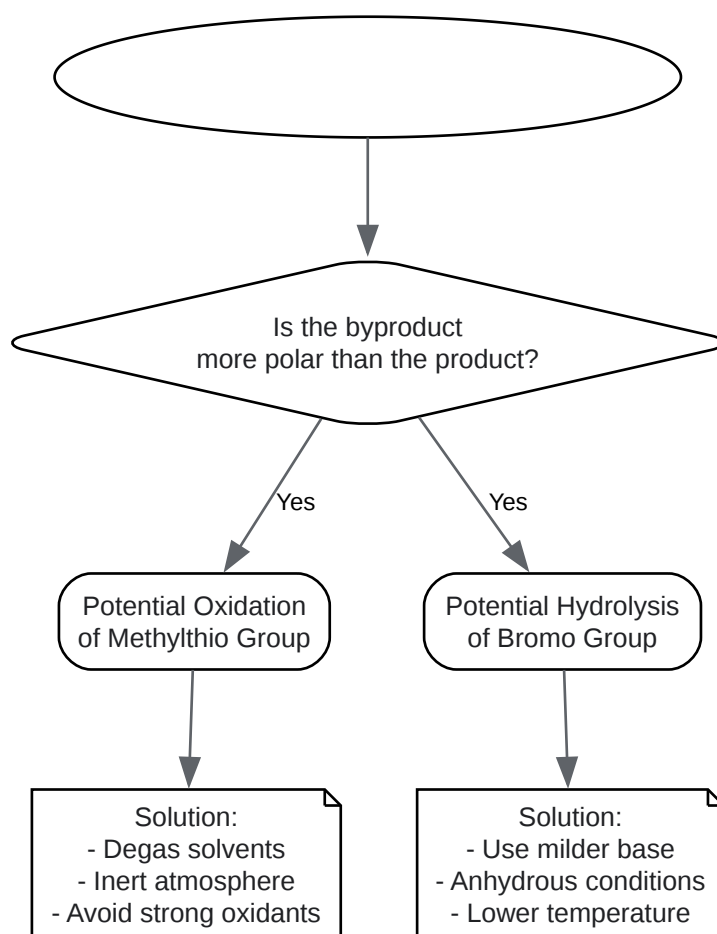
Is the byproduct
more polar than the product?

Yes

Yes

Potential Oxidation
of Methylthio Group

Potential Hydrolysis
of Bromo Group

Solution:
- Degas solvents
- Inert atmosphere
- Avoid strong oxidants

Solution:
- Use milder base
- Anhydrous conditions
- Lower temperature